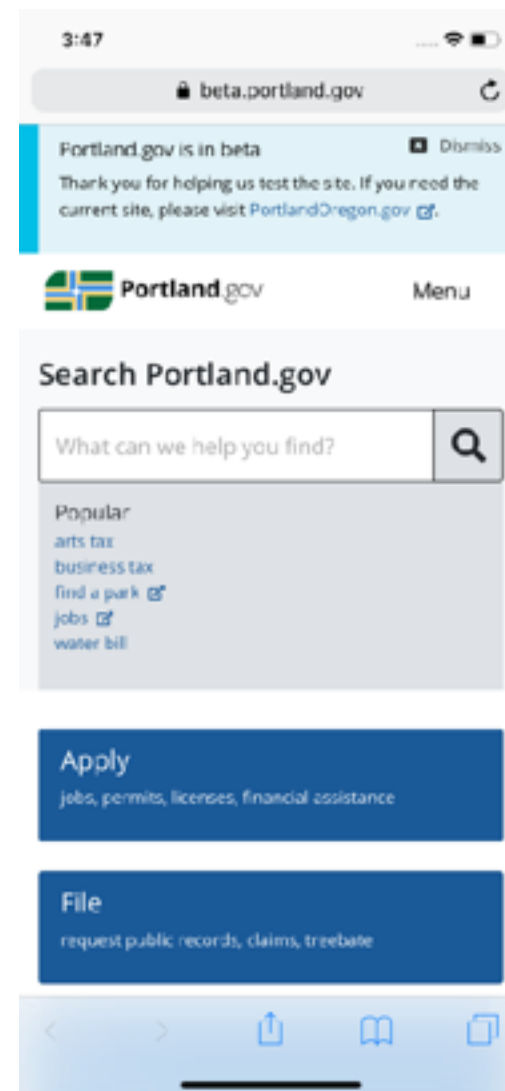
3:47

beta.portland.gov

Portland.gov is in beta

Dismiss

Thank you for helping us test the site. If you need the current site, please visit PortlandOregon.gov.

Portland.gov

Menu

Search Portland.gov

What can we help you find?

Popular
arts tax
business tax
find a park
jobs
water bill

Apply
jobs, permits, licenses, financial assistance

File
request public records, claims, treebate